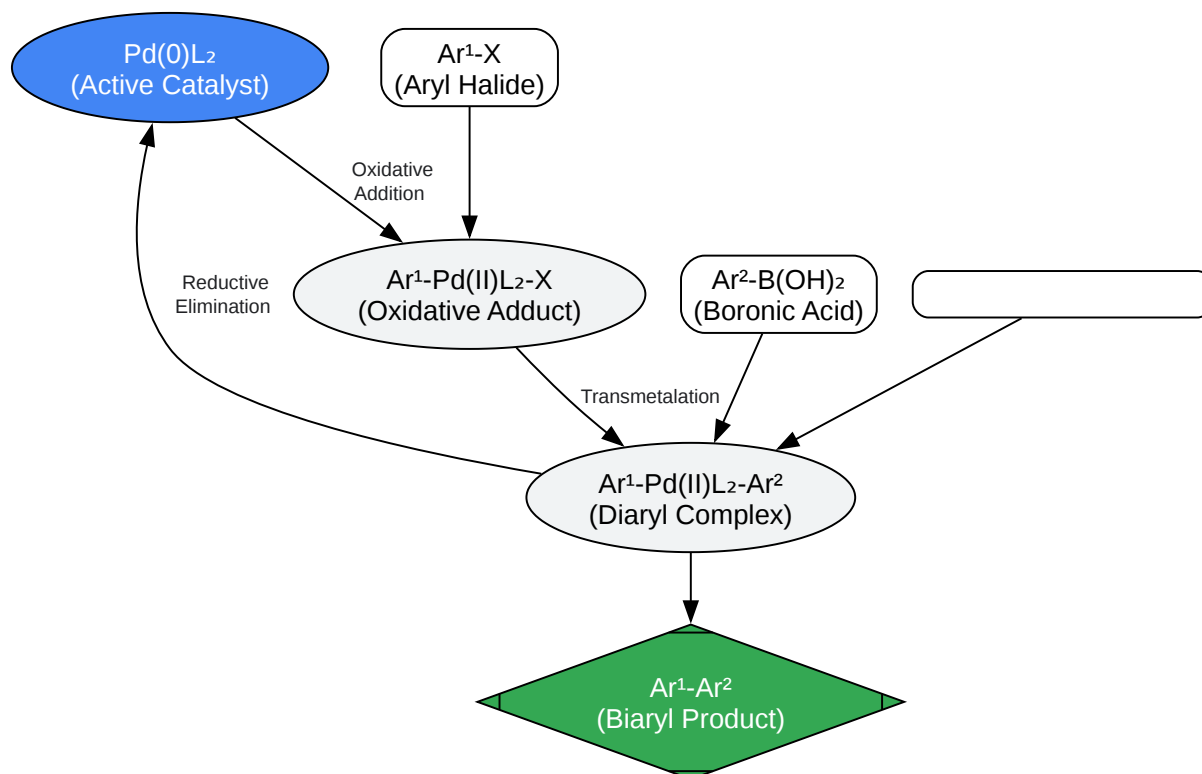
Pd(0)L₂
(Active Catalyst)

Ar¹-X
(Aryl Halide)

Oxidative Addition

Reductive Elimination

Ar¹-Pd(II)L₂-X
(Oxidative Adduct)

Ar²-B(OH)₂
(Boronic Acid)

Transmetalation

Ar¹-Pd(II)L₂-Ar²
(Diaryl Complex)

Ar¹-Ar²
(Biaryl Product)